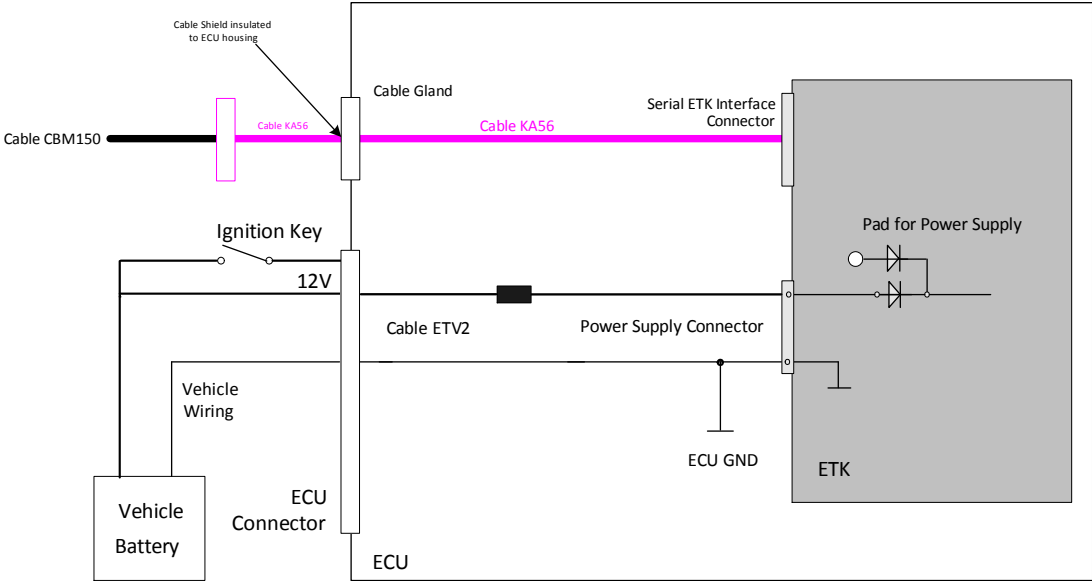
Cable Shield insulated to ECU housing

Cable Gland

Serial ETK Interface Connector

Cable CBM150

Cable KA56

Cable KA56

Pad for Power Supply

Ignition Key

12V

Cable ETV2

Power Supply Connector

Vehicle Wiring

ECU GND

ETK

ECU Connector

Vehicle Battery

ECU